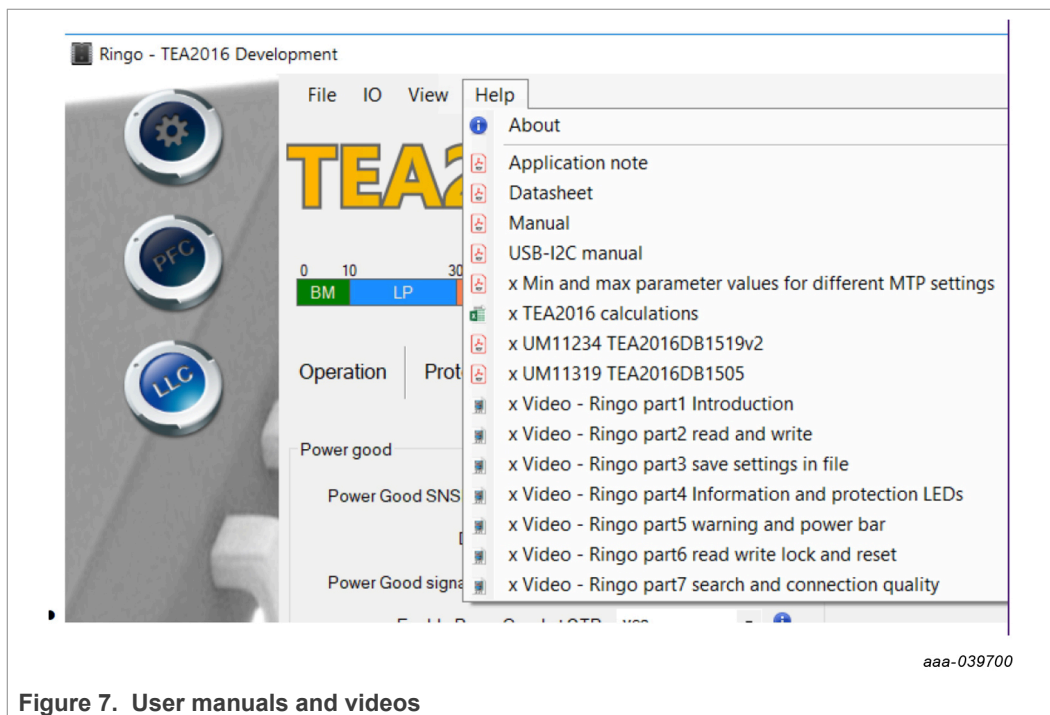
Ringo - TEA2016 Development

File IO View Help

PFC

LLC

TEA2

0 10 30

BM LP

Operation Prot

Power good

Power Good SNS

D

Power Good signa

About

Application note

Datasheet

Manual

USB-I2C manual

x Min and max parameter values for different MTP settings

x TEA2016 calculations

x UM11234 TEA2016DB1519v2

x UM11319 TEA2016DB1505

x Video - Ringo part1 Introduction

x Video - Ringo part2 read and write

x Video - Ringo part3 save settings in file

x Video - Ringo part4 Information and protection LEDs

x Video - Ringo part5 warning and power bar

x Video - Ringo part6 read write lock and reset

x Video - Ringo part7 search and connection quality

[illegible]

aaa-039700

Figure 7. User manuals and videos